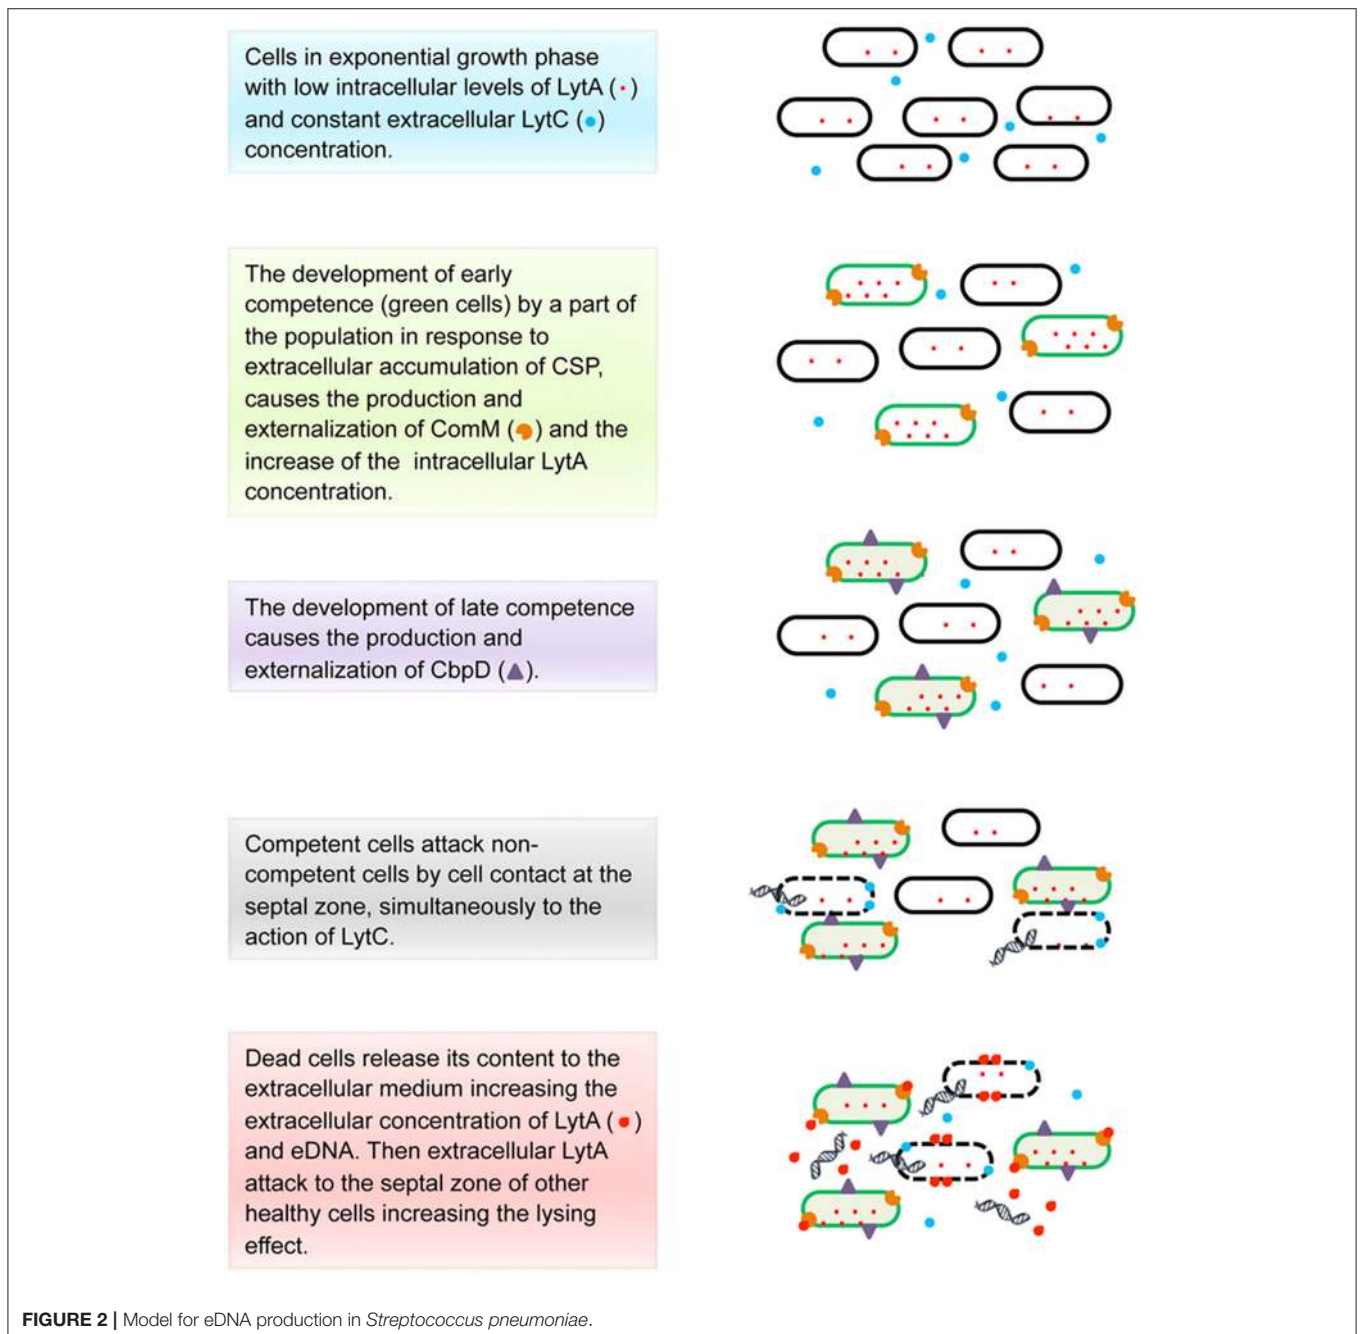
Cells in exponential growth phase with low intracellular levels of LytA (•) and constant extracellular LytC (•) concentration.

The development of early competence (green cells) by a part of the population in response to extracellular accumulation of CSP, causes the production and externalization of ComM (●) and the increase of the intracellular LytA concentration.

The development of late competence causes the production and externalization of CbpD (▲).

Competent cells attack non-competent cells by cell contact at the septal zone, simultaneously to the action of LytC.

Dead cells release its content to the extracellular medium increasing the extracellular concentration of LytA (●) and eDNA. Then extracellular LytA attack to the septal zone of other healthy cells increasing the lysing effect.

**FIGURE 2 |** Model for eDNA production in *Streptococcus pneumoniae*.